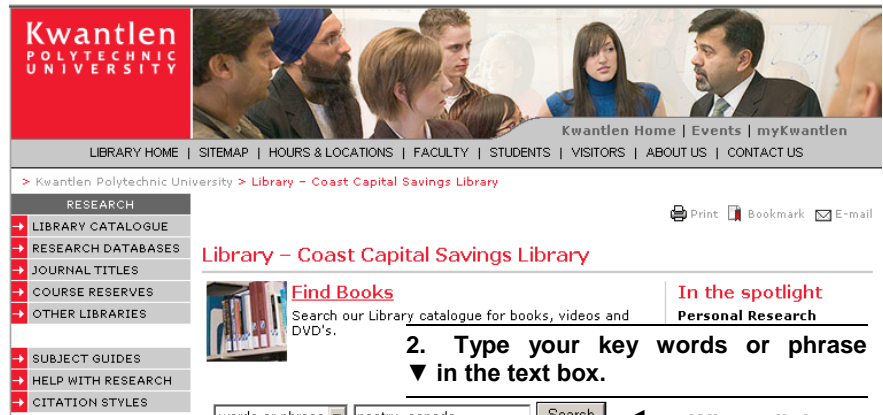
Kwantlen POLYTECHNIC UNIVERSITY

Kwantlen Home | Events | myKwantlen

LIBRARY HOME | SITEMAP | HOURS & LOCATIONS | FACULTY | STUDENTS | VISITORS | ABOUT US | CONTACT US

> Kwantlen Polytechnic University > Library – Coast Capital Savings Library

RESEARCH
LIBRARY CATALOGUE
RESEARCH DATABASES
JOURNAL TITLES
COURSE RESERVES
OTHER LIBRARIES

SUBJECT GUIDES
HELP WITH RESEARCH
CITATION STYLES

Print Bookmark E-mail

Library – Coast Capital Savings Library

Find Books
Search our Library catalogue for books, videos and DVD's.

In the spotlight
Personal Research

2. Type your key words or phrase ▼ in the text box.

words or phrase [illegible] poetry canada Search